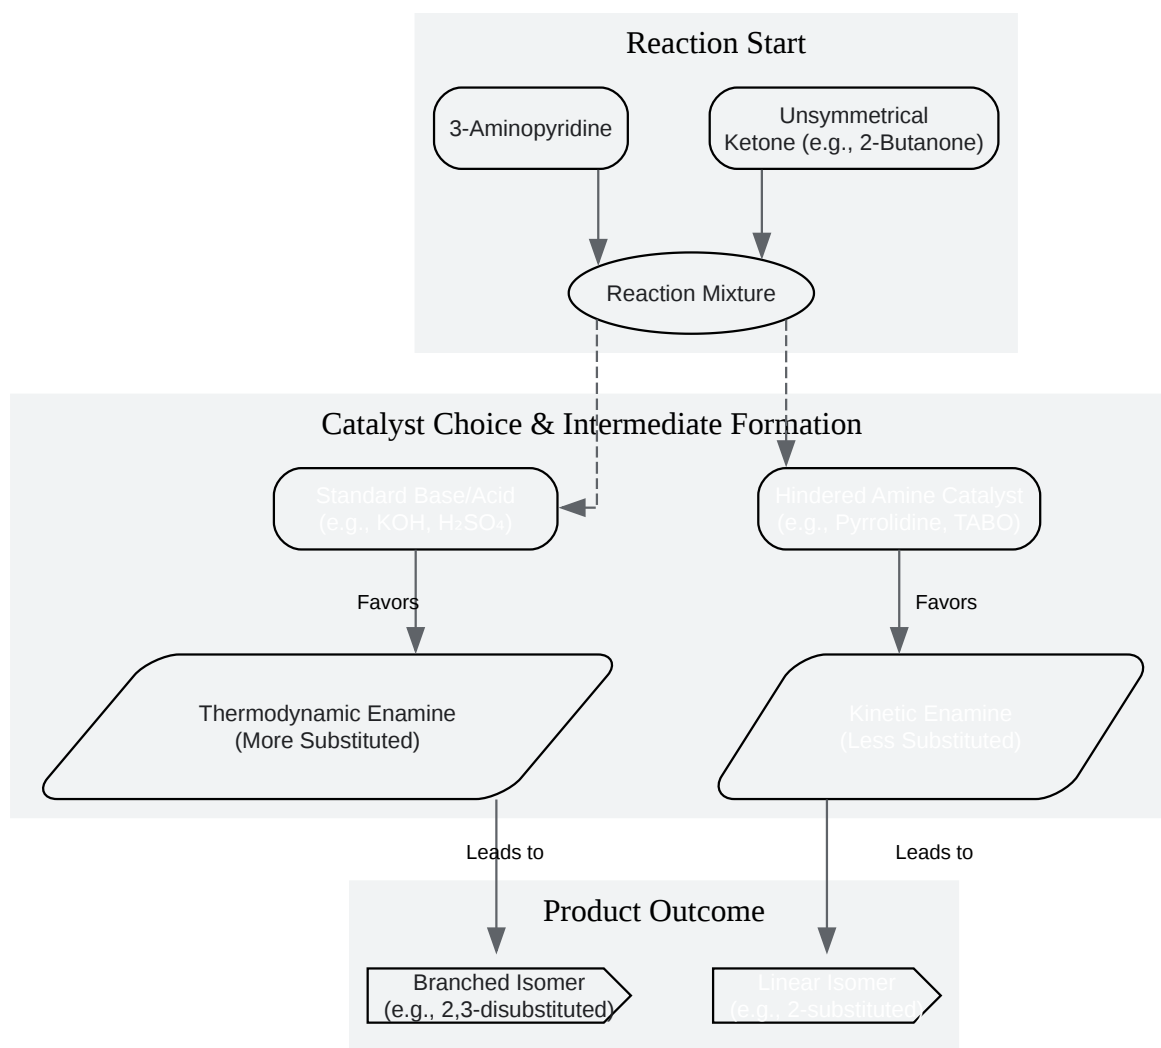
Reaction Start

3-Aminopyridine

Unsymmetrical Ketone (e.g., 2-Butanone)

Reaction Mixture

Catalyst Choice & Intermediate Formation

Standard Base/Acid (e.g., KOH, $H_2SO_4$)

Hindered Amine Catalyst (e.g., Pyrrolidine, TABO)

Favors

Favors

Thermodynamic Enamine (More Substituted)

Kinetic Enamine (Less Substituted)

Leads to

Leads to

Product Outcome

Branched Isomer (e.g., 2,3-disubstituted)

Linear Isomer (e.g., 2-substituted)